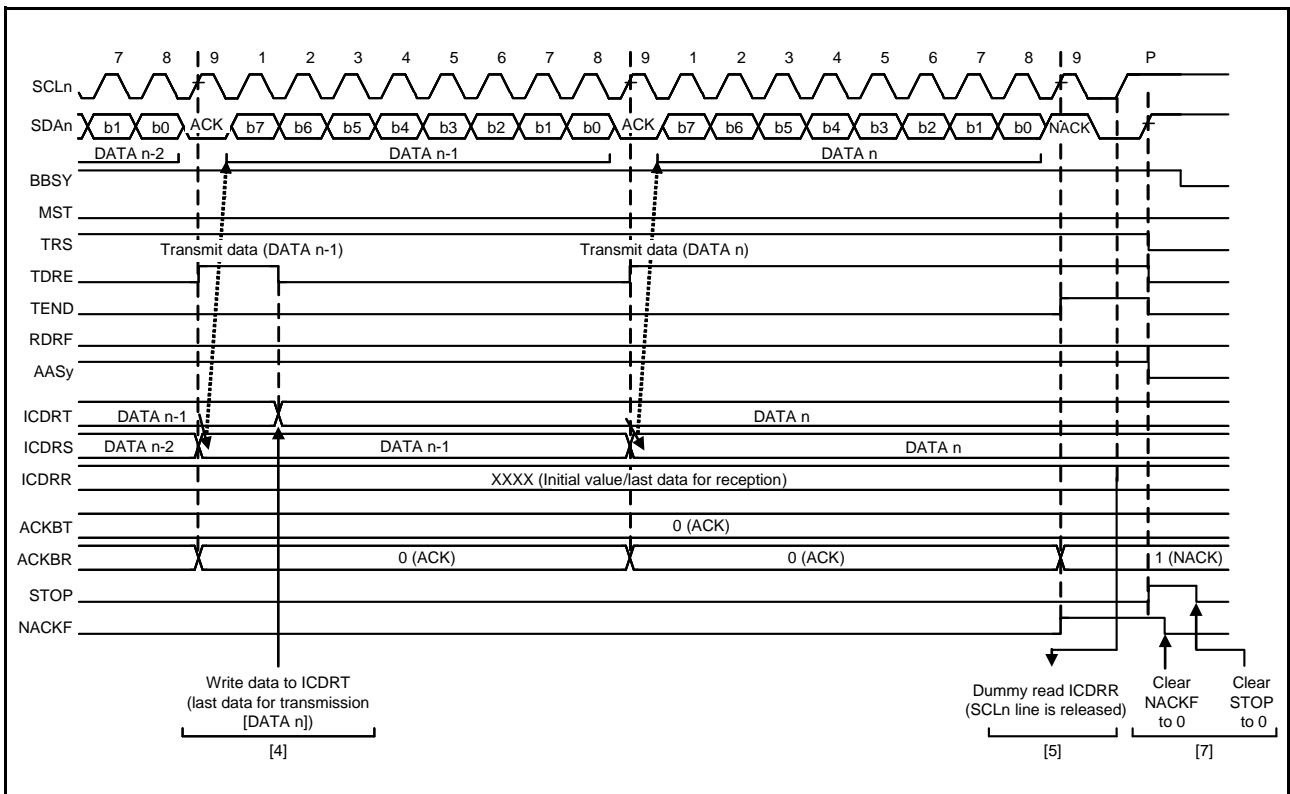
7 8 9 1 2 3 4 5 6 7 8 9 1 2 3 4 5 6 7 8 9 P

SCLn

SDAn b1 b0 ACK b7 b6 b5 b4 b3 b2 b1 b0 ACK b7 b6 b5 b4 b3 b2 b1 b0 NACK

DATA n-2 DATA n-1 DATA n

BBSY

MST

TRS

Transmit data (DATA n-1)

Transmit data (DATA n)

TDRE

TEND

RDRF

AASy

ICDRT DATA n-1 DATA n

ICDRS DATA n-2 DATA n-1 DATA n

ICDRR XXXX (Initial value/last data for reception)

ACKBT 0 (ACK)

ACKBR 0 (ACK) 0 (ACK) 1 (NACK)

STOP

NACKF

Write data to ICDRT (last data for transmission [DATA n])

[4]

Dummy read ICDRR (SCLn line is released)

[5]

Clear NACKF to 0

Clear STOP to 0

[7]